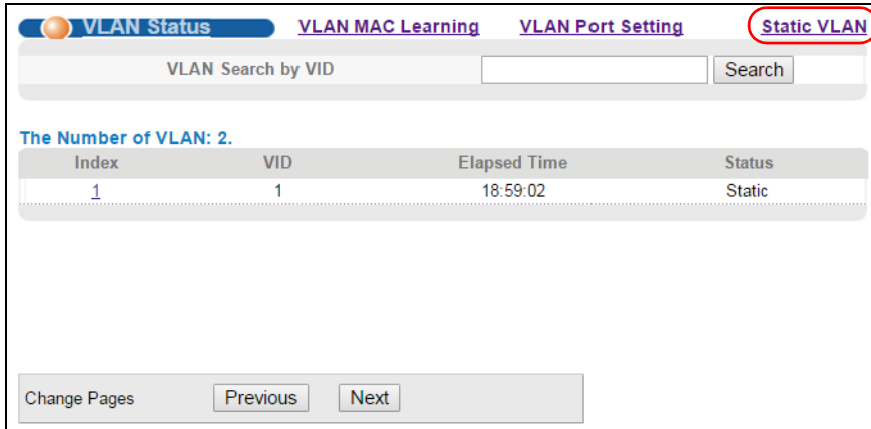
VLAN Status VLAN MAC Learning VLAN Port Setting Static VLAN

VLAN Search by VID Search

The Number of VLAN: 2.

| Index | VID | Elapsed Time | Status |
|---|---|---|---|
| 1 | 1 | 18:59:02 | Static |

Change Pages Previous Next